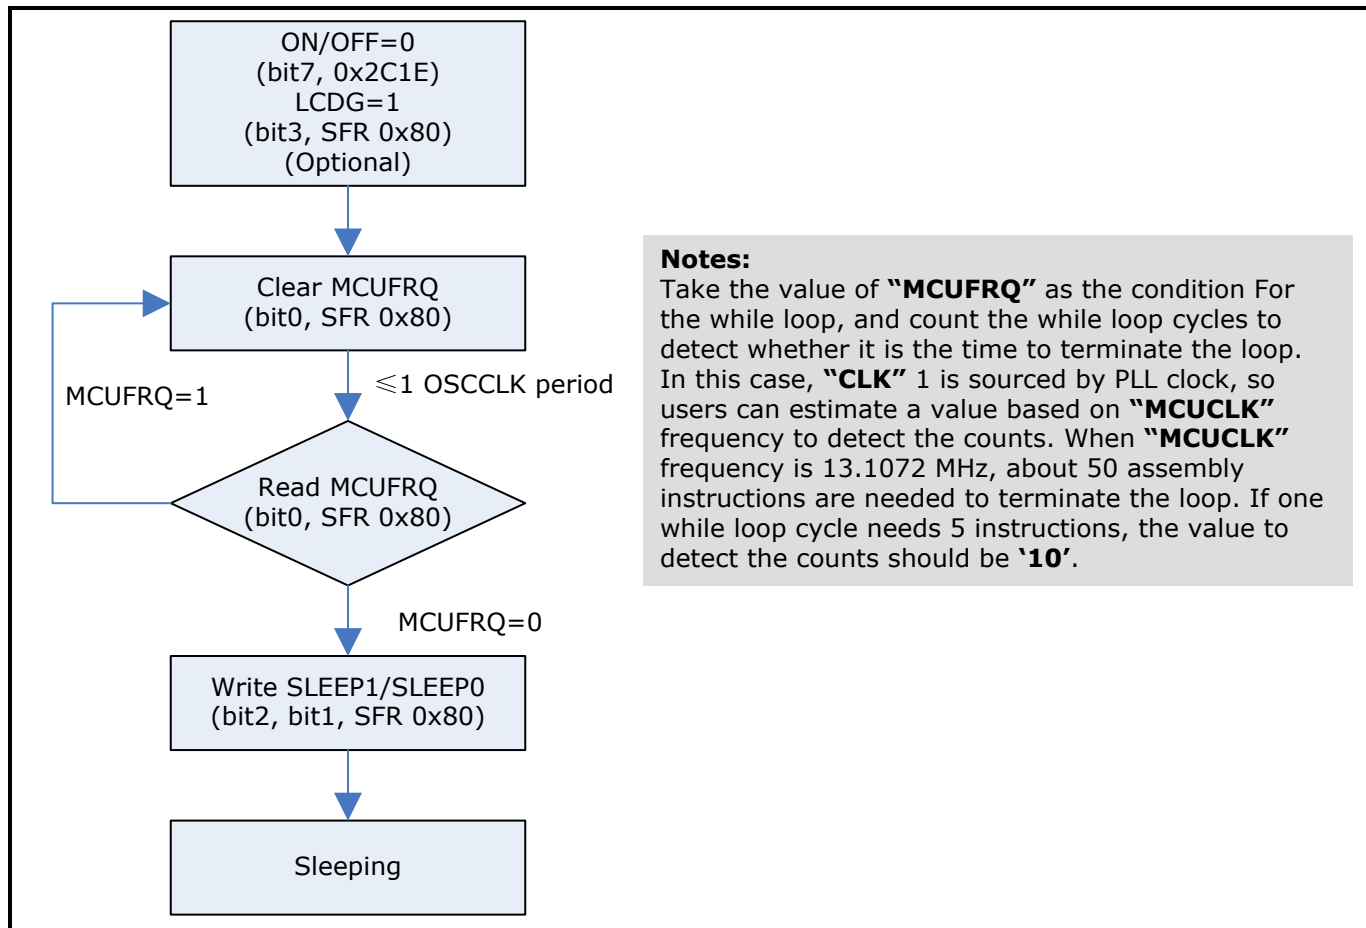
ON/OFF=0
(bit7, 0x2C1E)
LCDG=1
(bit3, SFR 0x80)
(Optional)

Clear MCUFRQ
(bit0, SFR 0x80)

MCUFRQ=1

≤1 OSCCLK period

Read MCUFRQ
(bit0, SFR 0x80)

MCUFRQ=0

Write SLEEP1/SLEEP0
(bit2, bit1, SFR 0x80)

Sleeping

**Notes:**
Take the value of **"MCUFRQ"** as the condition For the while loop, and count the while loop cycles to detect whether it is the time to terminate the loop. In this case, **"CLK"** 1 is sourced by PLL clock, so users can estimate a value based on **"MCUCLK"** frequency to detect the counts. When **"MCUCLK"** frequency is 13.1072 MHz, about 50 assembly instructions are needed to terminate the loop. If one while loop cycle needs 5 instructions, the value to detect the counts should be **'10'**.